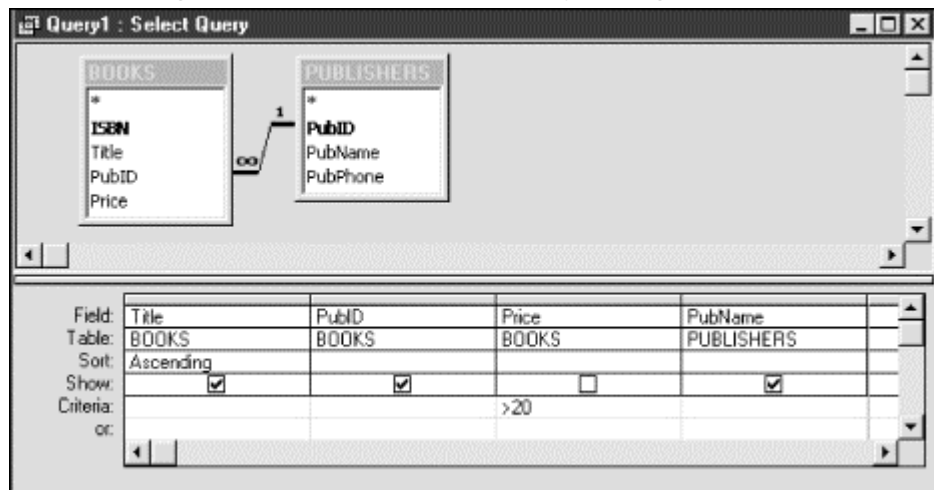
Query1 : Select Query

BOOKS
*
ISBN
Title
PubID
Price

PUBLISHERS
*
PubID
PubName
PubPhone

1
∞

| | | | | |
|---|---|---|---|---|
| Field: | Title | PubID | Price | PubName |
| Table: | BOOKS | BOOKS | BOOKS | PUBLISHERS |
| Sort: | Ascending | | | |
| Show: | ☑ | ☑ | ☐ | ☑ |
| Criteria: | | | >20 | |
| or: | | | | |